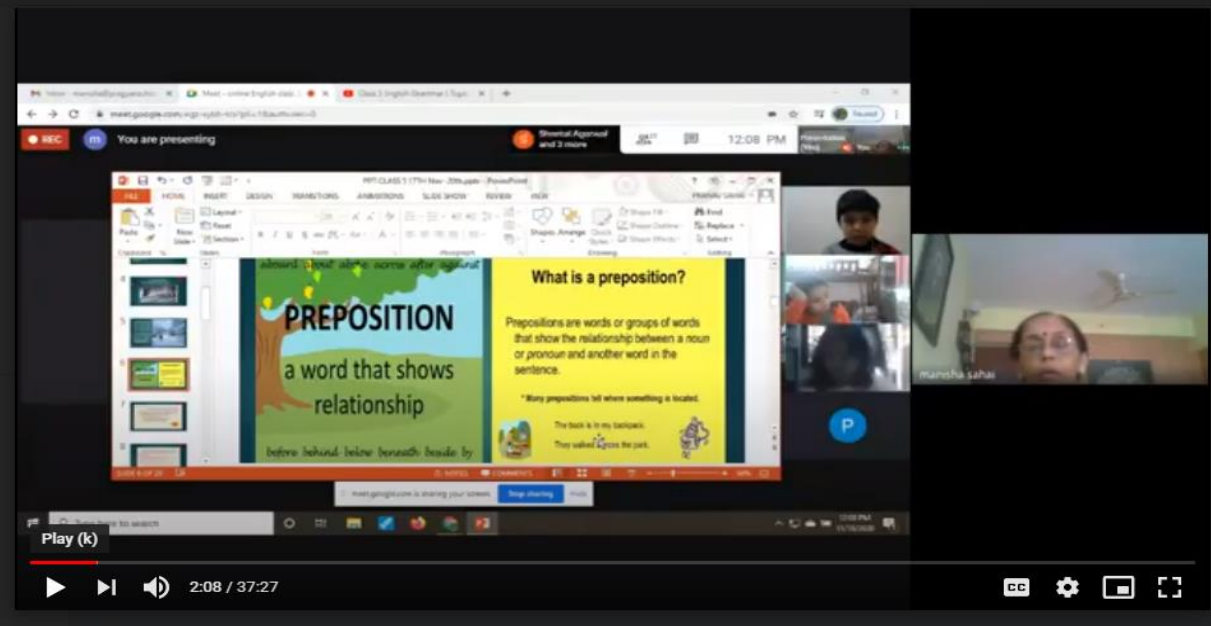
REC
m You are presenting
Sheetal Agarwal and 3 more
12:08 PM

FILE HOME INSERT DESIGN TRANSITIONS ANIMATIONS SLIDE SHOW REVIEW VIEW
Paste New Slide Layout Reset Section Shapes Arrange Quick Styles Find Replace Select

aboard about above across after against
PREPOSITION
a word that shows relationship
before behind below beneath beside by

What is a preposition?
Prepositions are words or groups of words that show the relationship between a noun or pronoun and another word in the sentence.
* Many prepositions tell where something is located.
The book is in my backpack.
They walked across the park.

SLIDE 6 OF 20 NOTES COMMENTS

meet.google.com is sharing your screen. Stop sharing Hide

Type here to search

manisha sahai
P

Play (k)
2:08 / 37:27